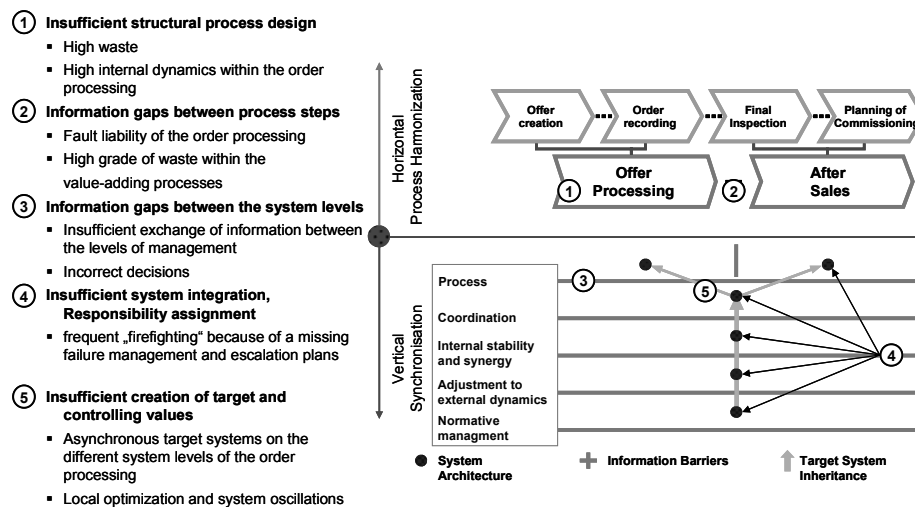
1 Insufficient structural process design

- High waste
- High internal dynamics within the order processing

2 Information gaps between process steps

- Fault liability of the order processing
- High grade of waste within the value-adding processes

3 Information gaps between the system levels

- Insufficient exchange of information between the levels of management
- Incorrect decisions

4 Insufficient system integration, Responsibility assignment

- frequent „firefighting" because of a missing failure management and escalation plans

5 Insufficient creation of target and controlling values

- Asynchronous target systems on the different system levels of the order processing
- Local optimization and system oscillations

Horizontal Process Harmonization

Offer creation
Order recording
Final Inspection
Planning of Commissioning

1 Offer Processing
2 After Sales

Vertical Synchronisation

Process
Coordination
Internal stability and synergy
Adjustment to external dynamics
Normative managment

3
4
5

System Architecture
Information Barriers
Target System Inheritance